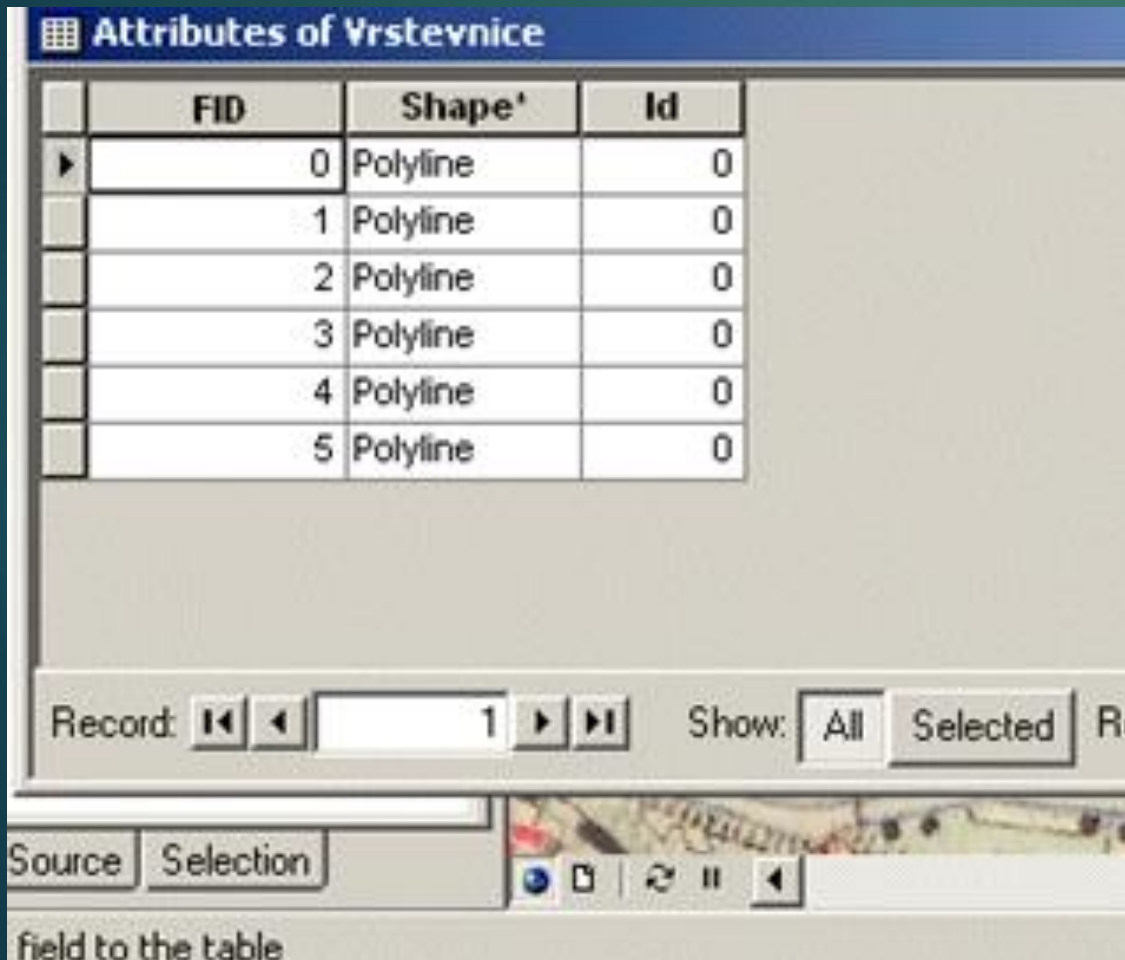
Attributes of Vrstevnice

| FID | Shape* | Id |
|---|---|---|
| 0 | Polyline | 0 |
| 1 | Polyline | 0 |
| 2 | Polyline | 0 |
| 3 | Polyline | 0 |
| 4 | Polyline | 0 |
| 5 | Polyline | 0 |

Record: 1 Show: All Selected R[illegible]

Source Selection

field to the table